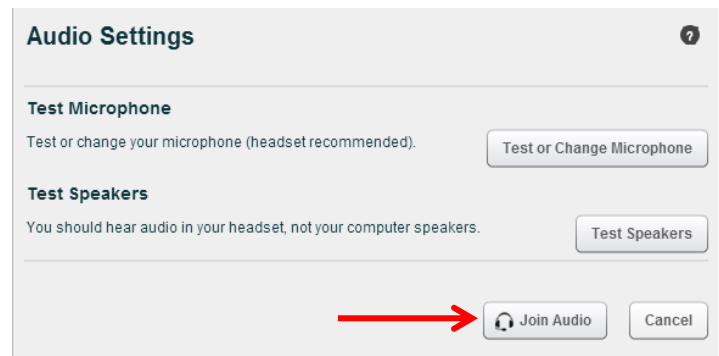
Audio Settings

?

Test Microphone

Test or change your microphone (headset recommended).

Test or Change Microphone

Test Speakers

You should hear audio in your headset, not your computer speakers.

Test Speakers

Join Audio

Cancel